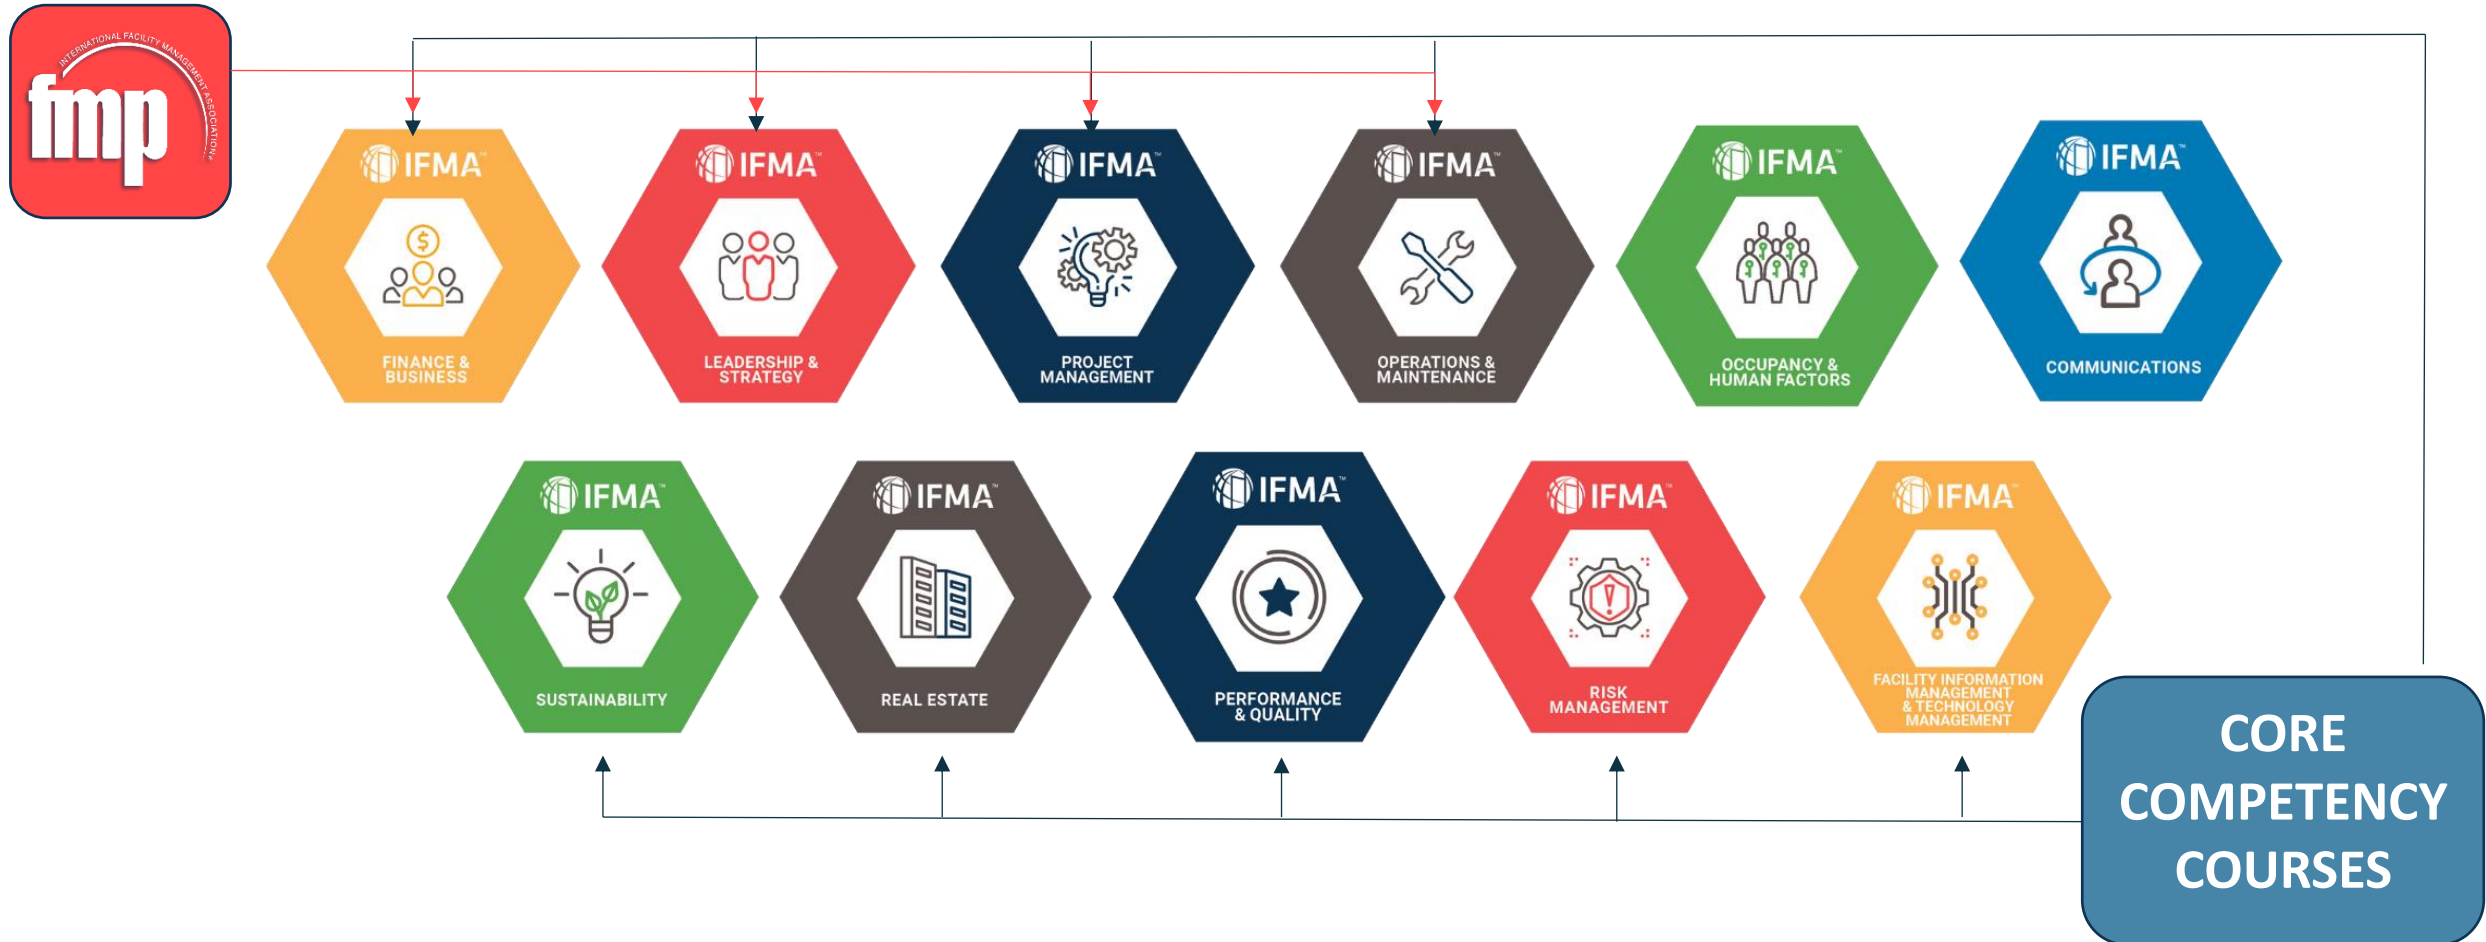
INTERNATIONAL FACILITY MANAGEMENT ASSOCIATION

fmp

IFMA
FINANCE & BUSINESS

IFMA
LEADERSHIP & STRATEGY

IFMA
PROJECT MANAGEMENT

IFMA
OPERATIONS & MAINTENANCE

IFMA
OCCUPANCY & HUMAN FACTORS

IFMA
COMMUNICATIONS

IFMA
SUSTAINABILITY

IFMA
REAL ESTATE

IFMA
PERFORMANCE & QUALITY

IFMA
RISK MANAGEMENT

IFMA
FACILITY INFORMATION MANAGEMENT & TECHNOLOGY MANAGEMENT

CORE COMPETENCY COURSES